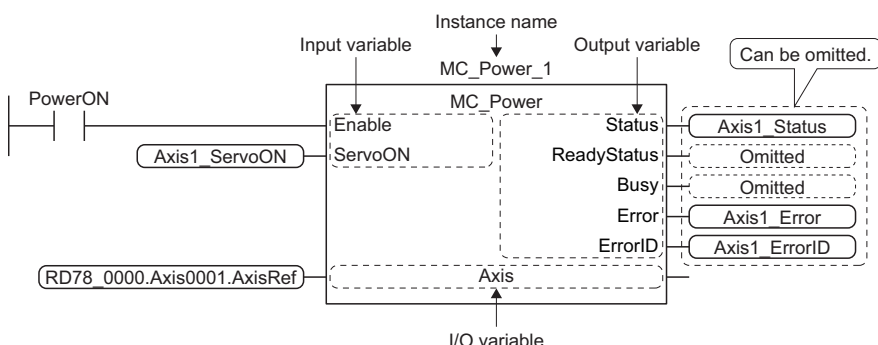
Instance name

Input variable

Output variable

Can be omitted.

MC_Power_1

PowerON

MC_Power

Enable

Status

Axis1_Status

Axis1_ServoON

ServoON

ReadyStatus

Omitted

Busy

Omitted

Error

Axis1_Error

ErrorID

Axis1_ErrorID

RD78_0000.Axis0001.AxisRef

Axis

I/O variable